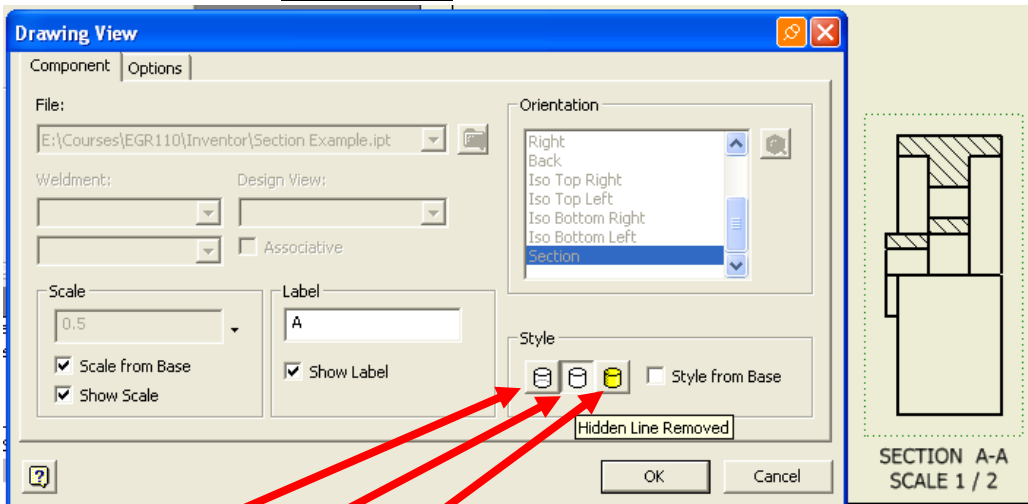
Drawing View

Component | Options

File:
E:\Courses\EGR110\Inventor\Section Example.ipt

Weldment:

Design View:

Associative

Orientation
Right
Back
Iso Top Right
Iso Top Left
Iso Bottom Right
Iso Bottom Left
Section

Scale
0.5
Scale from Base
Show Scale

Label
A
Show Label

Style
Style from Base
Hidden Line Removed

?

OK

Cancel

SECTION A-A
SCALE 1 / 2